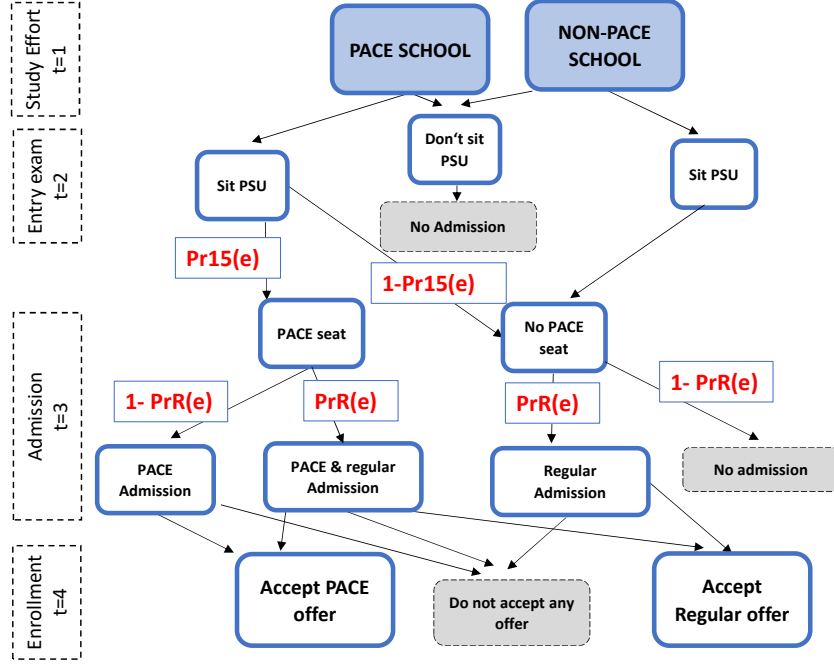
Study Effort t=1

Entry exam t=2

Admission t=3

Enrollment t=4

PACE SCHOOL

NON-PACE SCHOOL

Sit PSU

Don't sit PSU

Sit PSU

No Admission

Pr15(e)

1-Pr15(e)

PACE seat

No PACE seat

1- PrR(e)

PrR(e)

PrR(e)

1- PrR(e)

PACE Admission

PACE & regular Admission

Regular Admission

No admission

Accept PACE offer

Do not accept any offer

Accept Regular offer